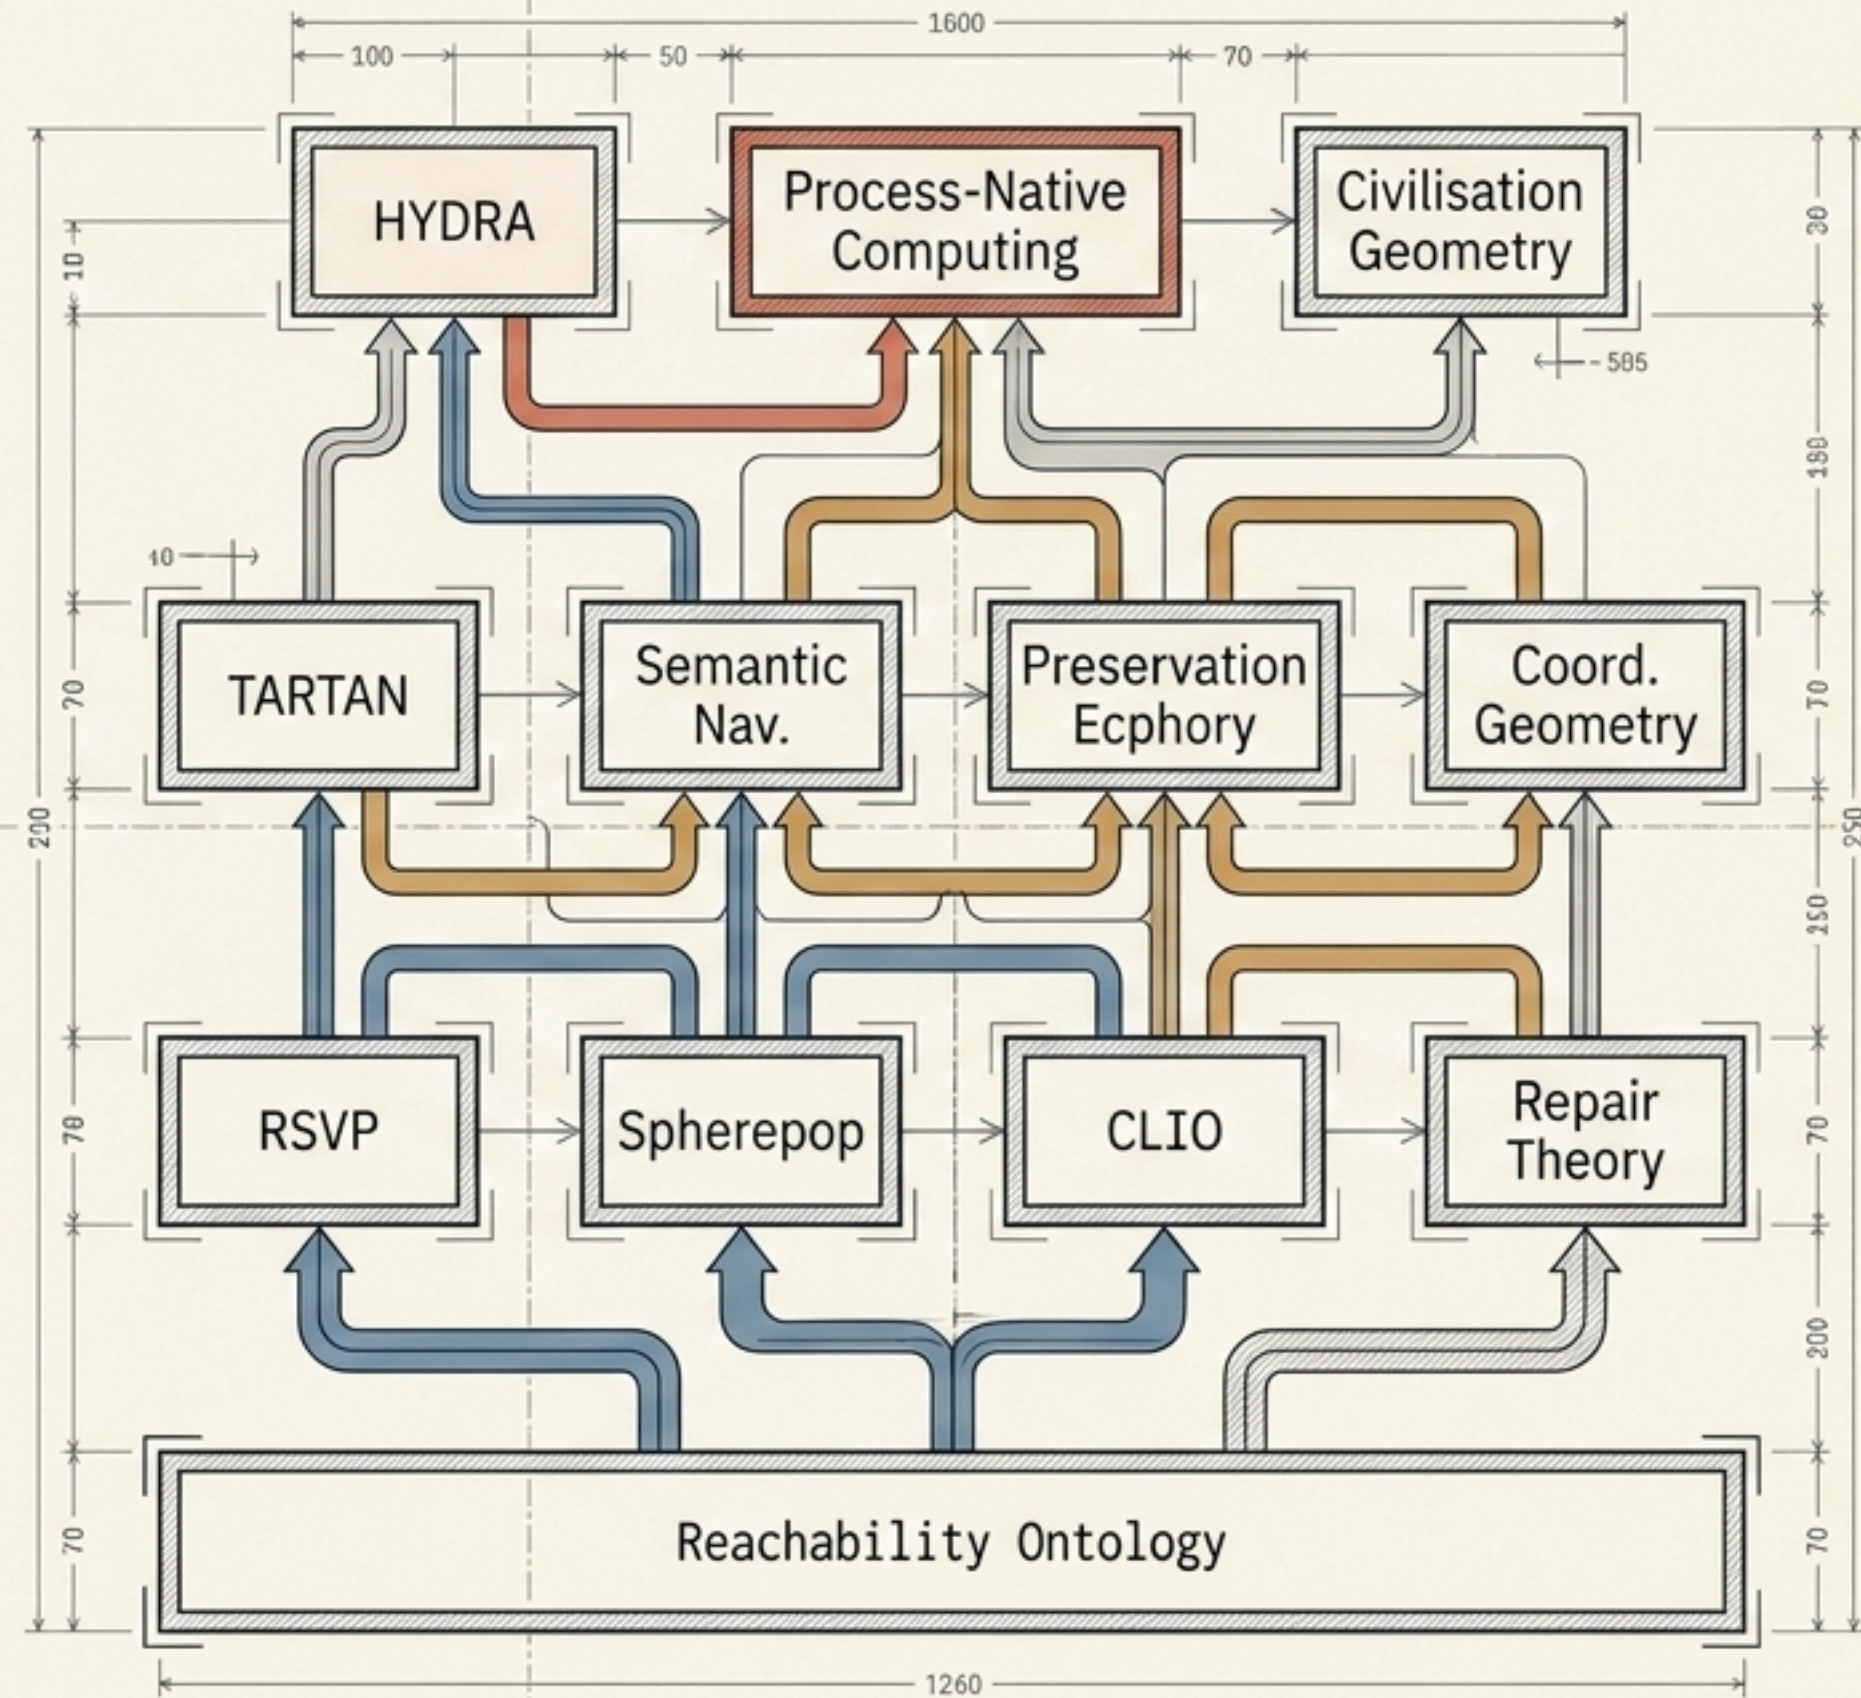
1600

100

50

70

HYDRA

Process-Native Computing

Civilisation Geometry

10

30

505

180

10

TARTAN

Semantic Nav.

Preservation Ecphory

Coord. Geometry

70

70

200

250

150

RSVP

Spherepop

CLIO

Repair Theory

70

70

200

Reachability Ontology

70

70

1260